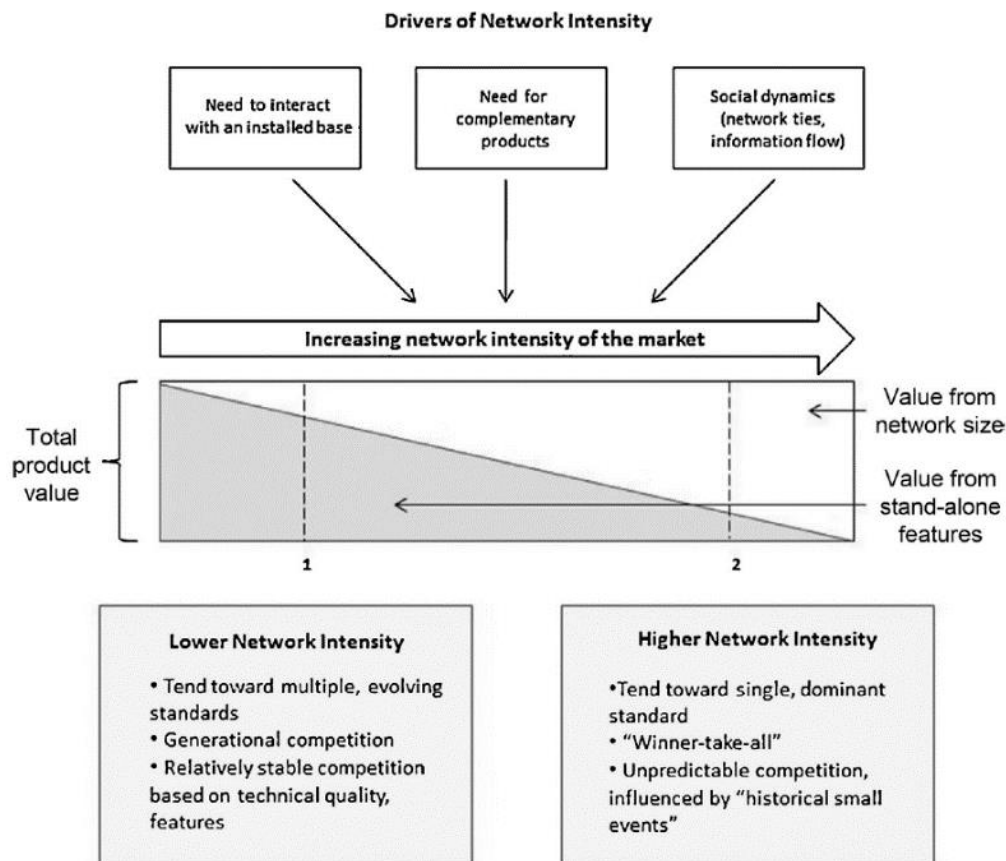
Drivers of Network Intensity

Need to interact with an installed base

Need for complementary products

Social dynamics (network ties, information flow)

Increasing network intensity of the market

Total product value

Value from network size

Value from stand-alone features

1

2

Lower Network Intensity

• Tend toward multiple, evolving standards
• Generational competition
• Relatively stable competition based on technical quality, features

Higher Network Intensity

•Tend toward single, dominant standard
• "Winner-take-all"
• Unpredictable competition, influenced by "historical small events"